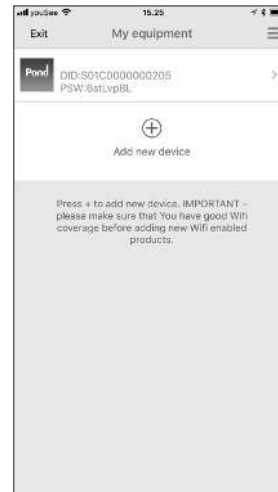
youSee 15.25

Exit My equipment

Pond DID:S01C0000000205 PSW:8stLvpBL

Add new device

Press + to add new device. IMPORTANT - please make sure that You have good Wifi coverage before adding new Wifi enabled products.